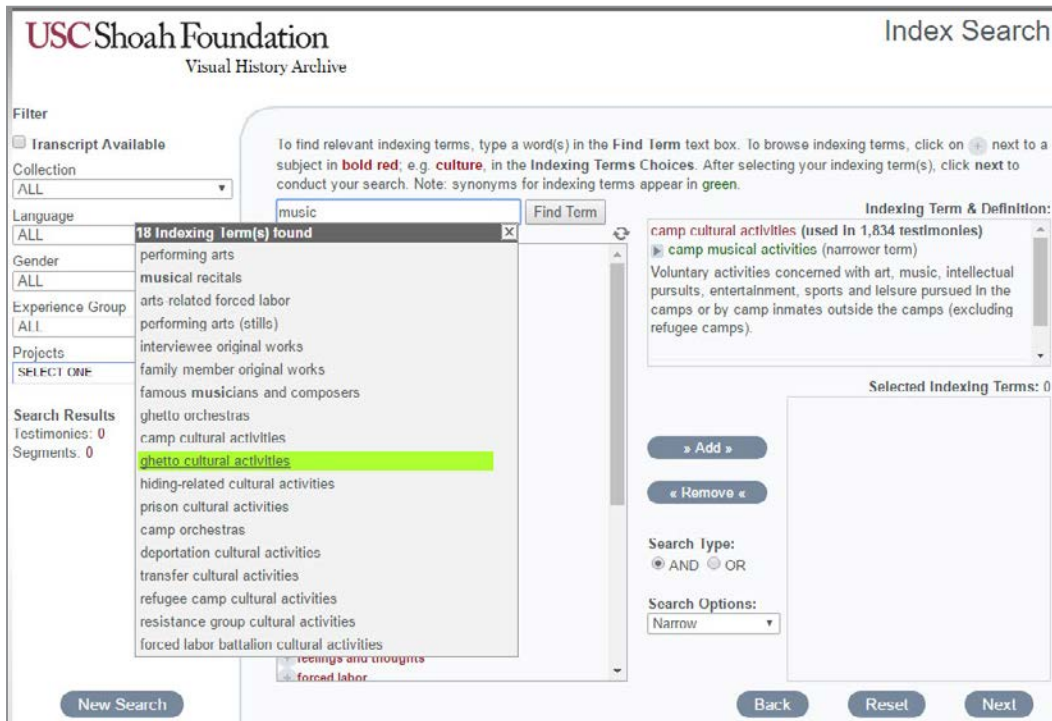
USC Shoah Foundation
Visual History Archive

Index Search

Filter

Transcript Available

Collection
ALL

Language
ALL

Gender
ALL

Experience Group
ALL

Projects
SELECT ONE

Search Results
Testimonies: 0
Segments: 0

To find relevant indexing terms, type a word(s) in the Find Term text box. To browse indexing terms, click on + next to a subject in bold red; e.g. culture, in the Indexing Terms Choices. After selecting your indexing term(s), click next to conduct your search. Note: synonyms for indexing terms appear in green.

music
Find Term

18 Indexing Term(s) found
performing arts
musical recitals
arts related forced labor
performing arts (stills)
interviewee original works
family member original works
famous musicians and composers
ghetto orchestras
camp cultural activities
ghetto cultural activities
hiding-related cultural activities
prison cultural activities
camp orchestras
deportation cultural activities
transfer cultural activities
refugee camp cultural activities
resistance group cultural activities
forced labor battalion cultural activities
feelings and thoughts
forced labor

Indexing Term & Definition:
camp cultural activities (used in 1,834 testimonies)
camp musical activities (narrower term)
Voluntary activities concerned with art, music, intellectual pursuits, entertainment, sports and leisure pursued in the camps or by camp inmates outside the camps (excluding refugee camps).

Selected Indexing Terms: 0

» Add »
« Remove «

Search Type:
AND OR

Search Options:
Narrow

New Search
Back
Reset
Next